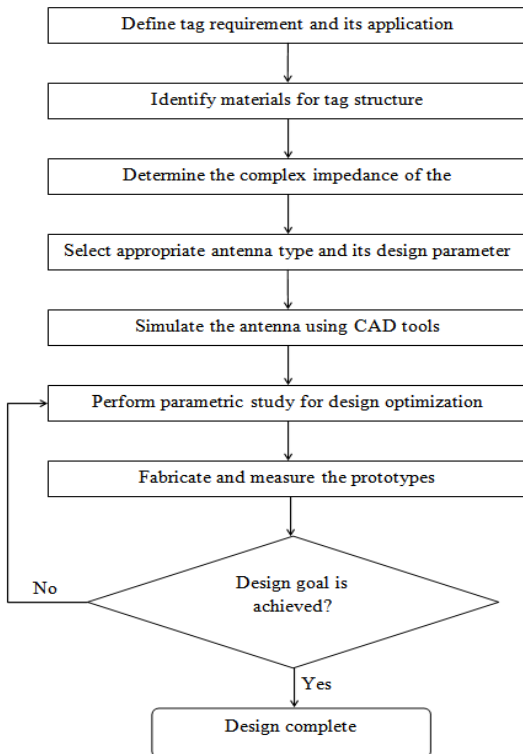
Define tag requirement and its application

Identify materials for tag structure

Determine the complex impedance of the

Select appropriate antenna type and its design parameter

Simulate the antenna using CAD tools

Perform parametric study for design optimization

Fabricate and measure the prototypes

Design goal is achieved?

No

Yes

Design complete